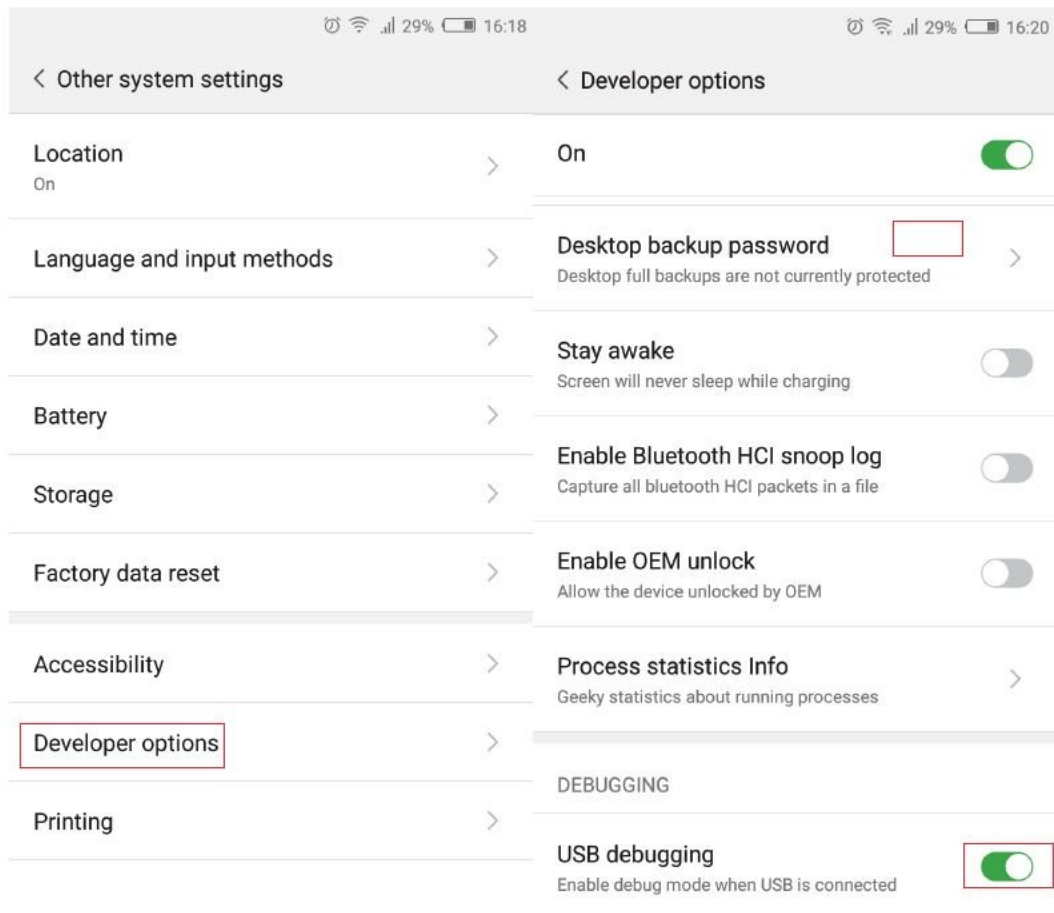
29% 16:18

< Other system settings

Location
On

Language and input methods

Date and time

Battery

Storage

Factory data reset

Accessibility

Developer options

Printing

29% 16:20

< Developer options

On

Desktop backup password
Desktop full backups are not currently protected

Stay awake
Screen will never sleep while charging

Enable Bluetooth HCI snoop log
Capture all bluetooth HCI packets in a file

Enable OEM unlock
Allow the device unlocked by OEM

Process statistics Info
Geeky statistics about running processes

DEBUGGING

USB debugging
Enable debug mode when USB is connected